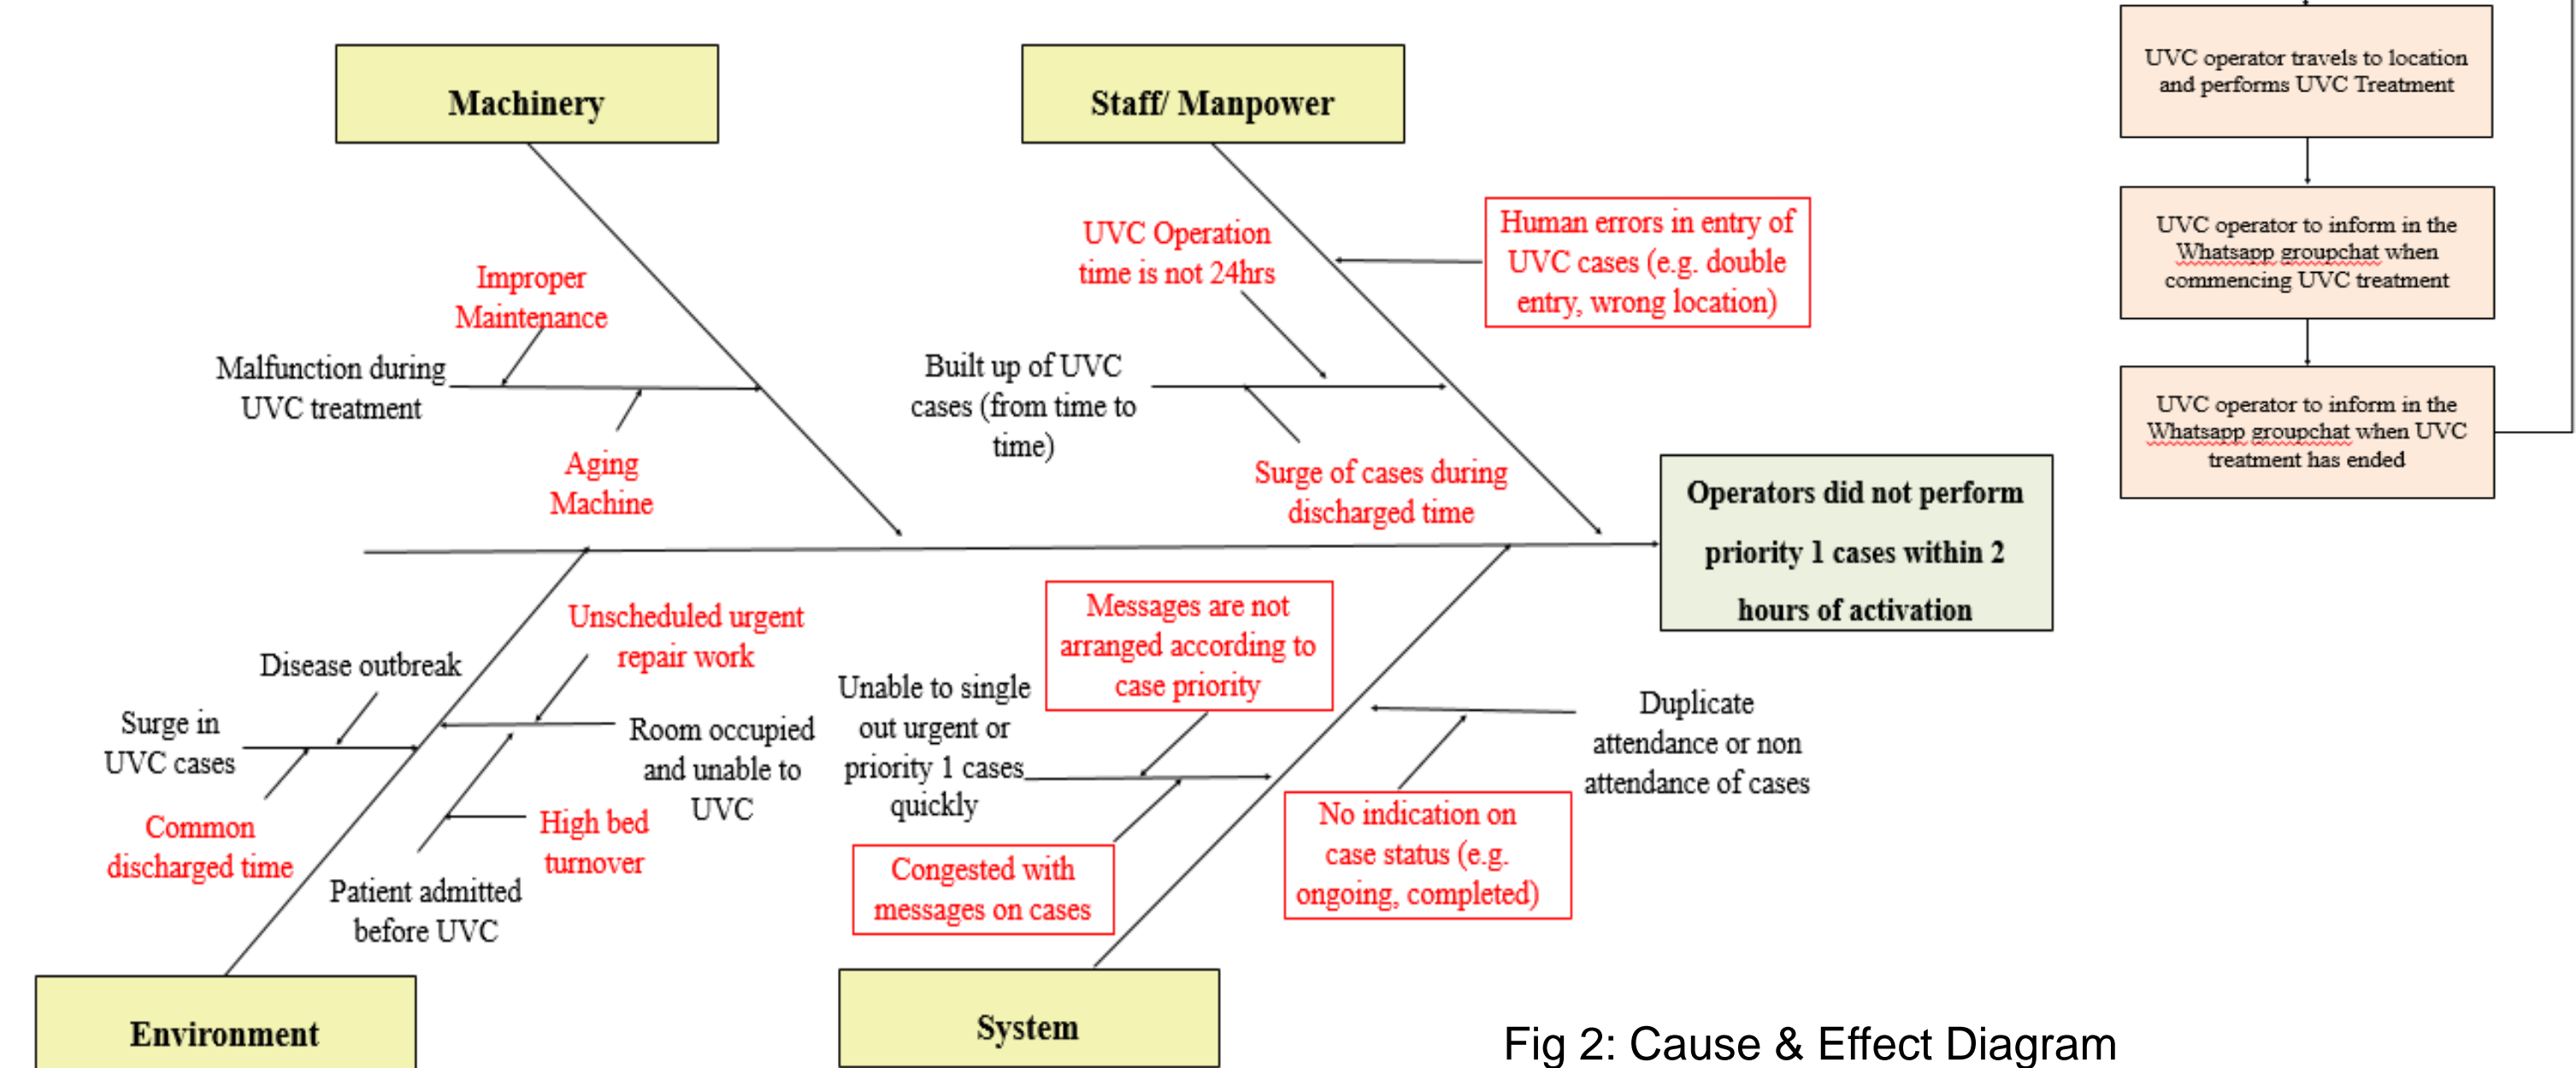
Machinery

Staff/ Manpower

UVC operator travels to location and performs UVC Treatment

UVC operator to inform in the Whatsapp groupchat when commencing UVC treatment

UVC operator to inform in the Whatsapp groupchat when UVC treatment has ended

Improper Maintenance

Malfunction during UVC treatment

Aging Machine

UVC Operation time is not 24hrs

Human errors in entry of UVC cases (e.g. double entry, wrong location)

Built up of UVC cases (from time to time)

Surge of cases during discharged time

Operators did not perform priority 1 cases within 2 hours of activation

Unscheduled urgent repair work

Disease outbreak

Surge in UVC cases

Common discharged time

Room occupied and unable to UVC

High bed turnover

Patient admitted before UVC

Messages are not arranged according to case priority

Unable to single out urgent or priority 1 cases quickly

Congested with messages on cases

Duplicate attendance or non attendance of cases

No indication on case status (e.g. ongoing, completed)

Environment

System

Fig 2: Cause & Effect Diagram